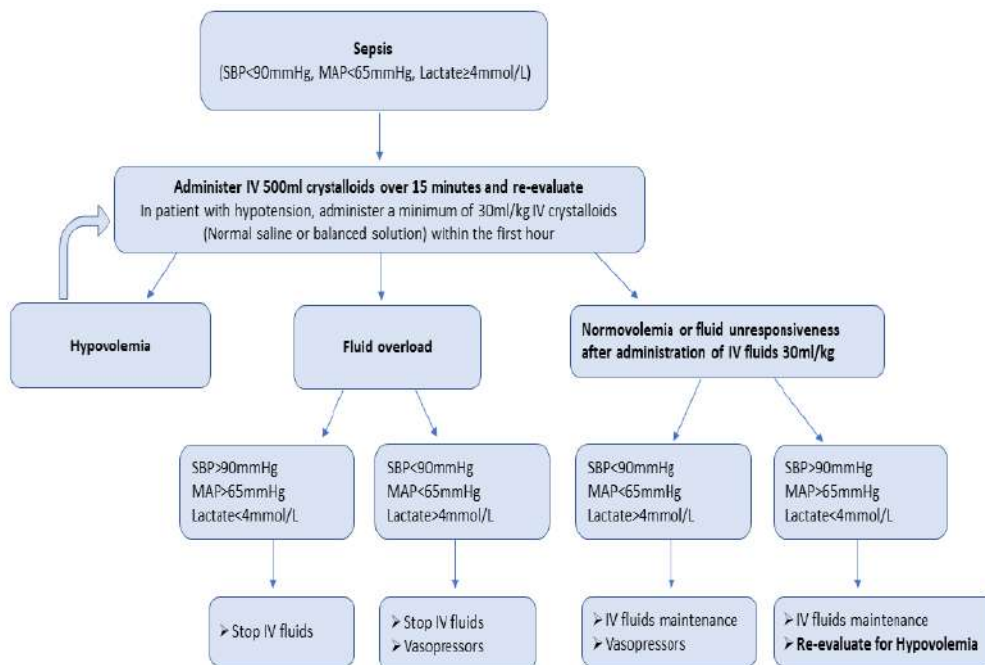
**Sepsis**
(SBP<90mmHg, MAP<65mmHg, Lactate≥4mmol/L)

**Administer IV 500ml crystalloids over 15 minutes and re-evaluate**
In patient with hypotension, administer a minimum of 30ml/kg IV crystalloids (Normal saline or balanced solution) within the first hour

**Hypovolemia**

**Fluid overload**

**Normovolemia or fluid unresponsiveness after administration of IV fluids 30ml/kg**

SBP>90mmHg
MAP>65mmHg
Lactate<4mmol/L

SBP<90mmHg
MAP<65mmHg
Lactate>4mmol/L

SBP<90mmHg
MAP<65mmHg
Lactate>4mmol/L

SBP>90mmHg
MAP>65mmHg
Lactate<4mmol/L

➢ Stop IV fluids

➢ Stop IV fluids
➢ Vasopressors

➢ IV fluids maintenance
➢ Vasopressors

➢ IV fluids maintenance
➢ **Re-evaluate for Hypovolemia**